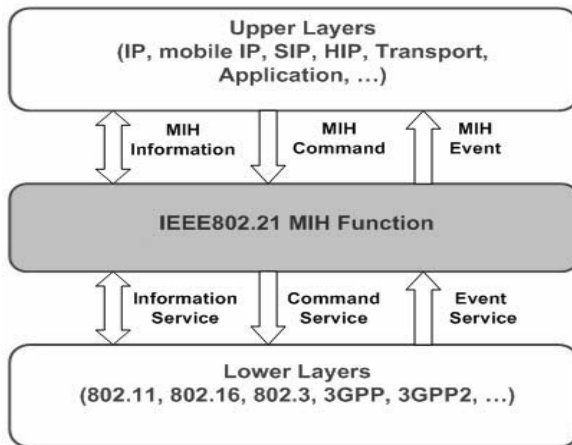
Upper Layers
(IP, mobile IP, SIP, HIP, Transport, Application, ...)

MIH Information

MIH Command

MIH Event

IEEE802.21 MIH Function

Information Service

Command Service

Event Service

Lower Layers
(802.11, 802.16, 802.3, 3GPP, 3GPP2, ...)